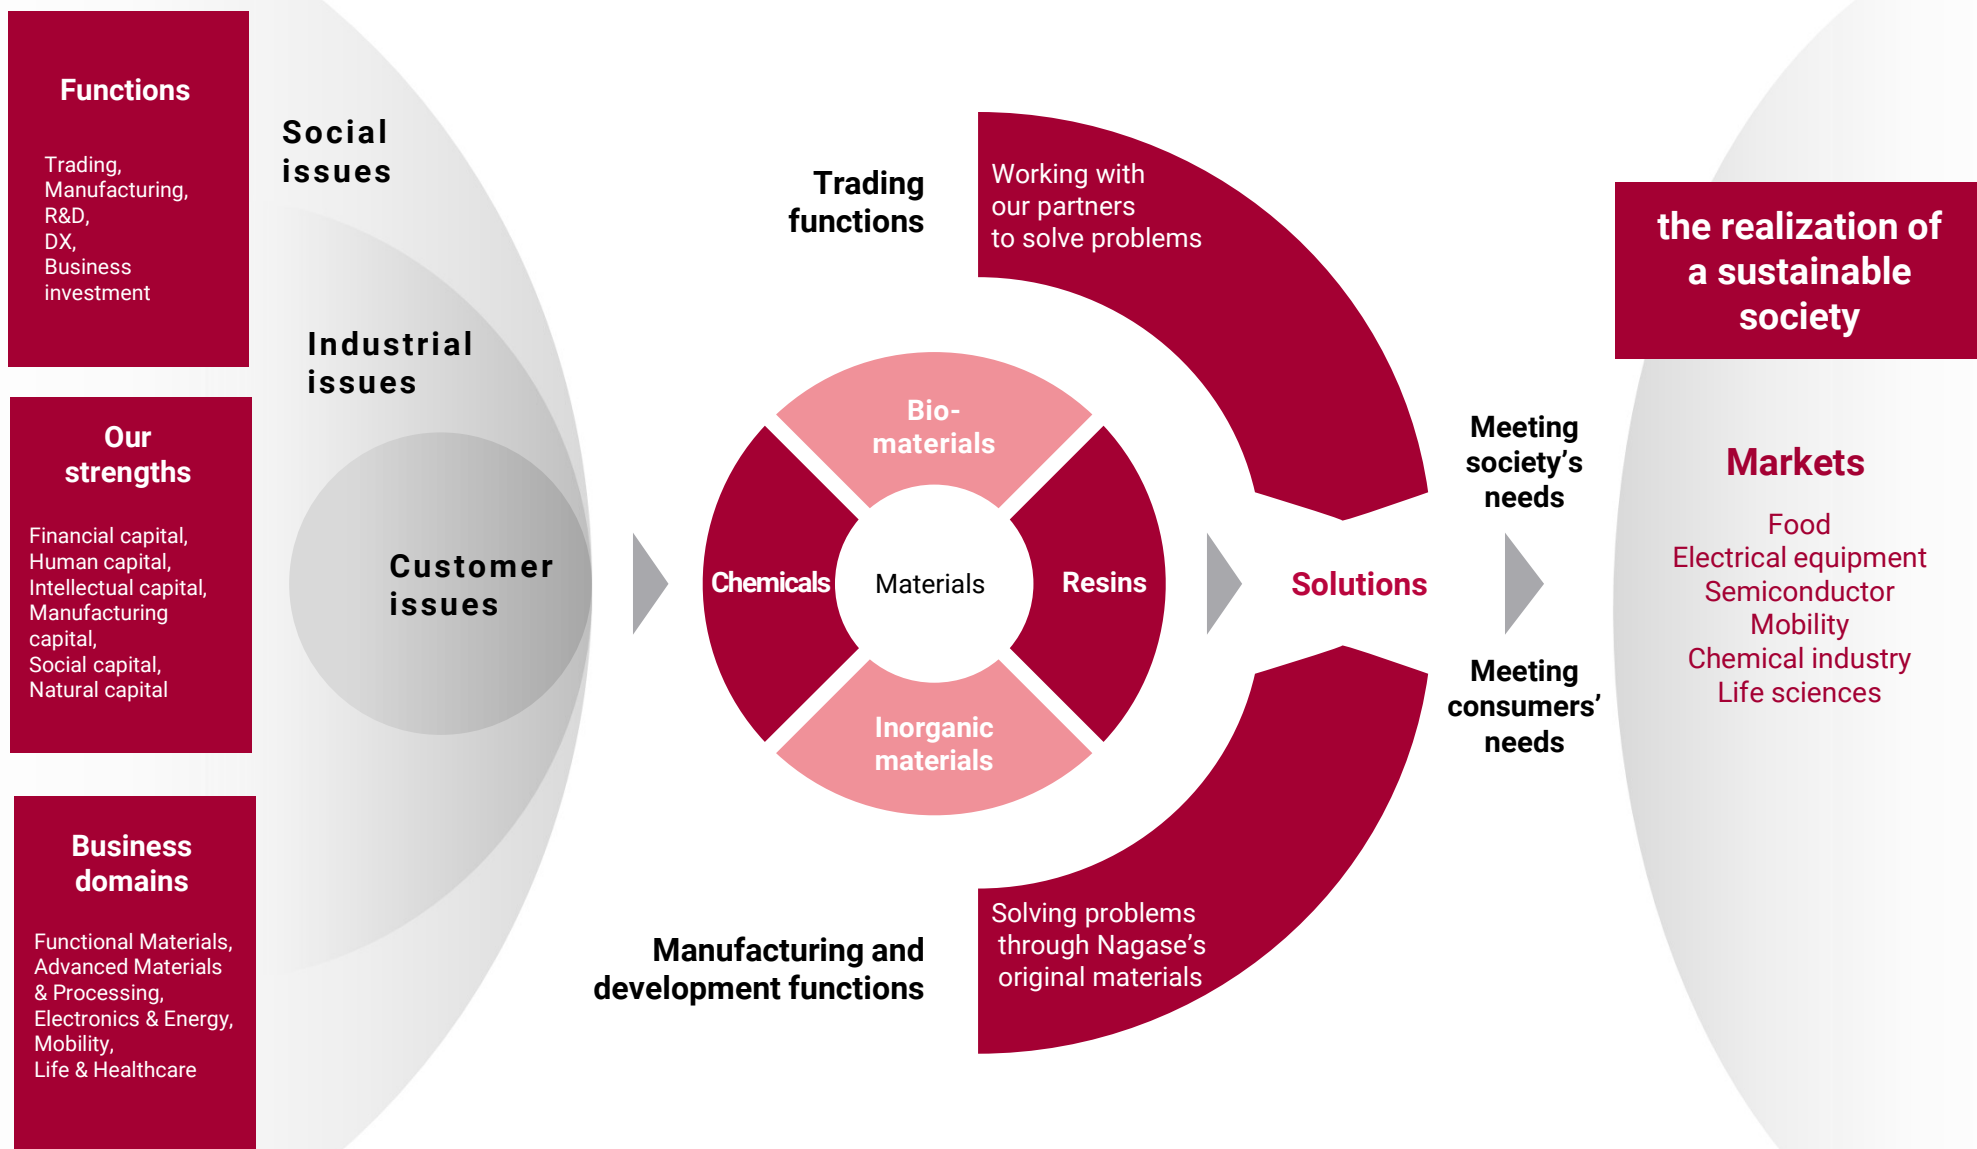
Functions

Trading, Manufacturing, R&D, DX, Business investment

Our strengths

Financial capital, Human capital, Intellectual capital, Manufacturing capital, Social capital, Natural capital

Business domains

Functional Materials, Advanced Materials & Processing, Electronics & Energy, Mobility, Life & Healthcare

Social issues

Industrial issues

Customer issues

Trading functions

Working with our partners to solve problems

Bio-materials

Chemicals

Materials

Resins

Inorganic materials

Manufacturing and development functions

Solving problems through Nagase's original materials

Meeting society's needs

Solutions

Meeting consumers' needs

the realization of a sustainable society

Markets

Food
Electrical equipment
Semiconductor
Mobility
Chemical industry
Life sciences